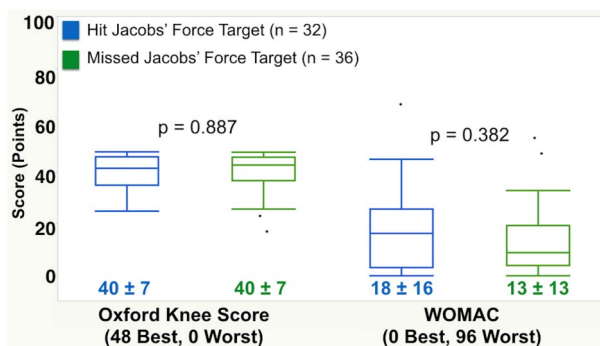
Hit Jacobs' Force Target (n = 32)
Missed Jacobs' Force Target (n = 36)

100
80
60
40
20
0

Score (Points)

p = 0.887

p = 0.382

40 ± 7
40 ± 7
18 ± 16
13 ± 13

Oxford Knee Score
(48 Best, 0 Worst)

WOMAC
(0 Best, 96 Worst)